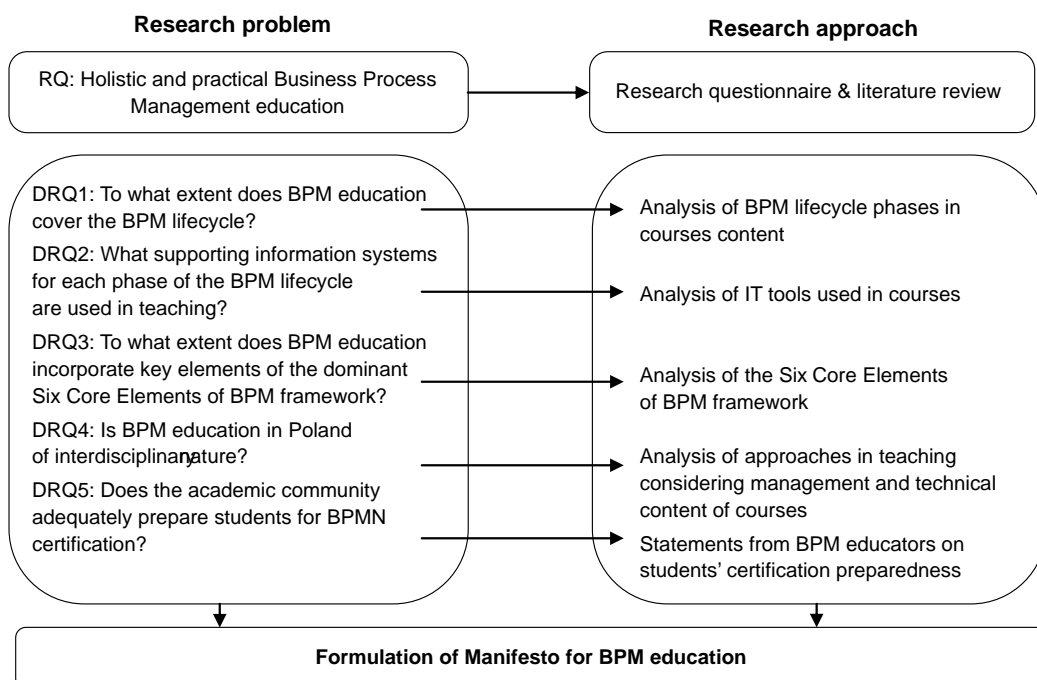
Research problem

Research approach

RQ: Holistic and practical Business Process Management education

Research questionnaire & literature review

DRQ1: To what extent does BPM education cover the BPM lifecycle?

DRQ2: What supporting information systems for each phase of the BPM lifecycle are used in teaching?

DRQ3: To what extent does BPM education incorporate key elements of the dominant Six Core Elements of BPM framework?

DRQ4: Is BPM education in Poland of interdisciplinanyature?

DRQ5: Does the academic community adequately prepare students for BPMN certification?

Analysis of BPM lifecycle phases in courses content

Analysis of IT tools used in courses

Analysis of the Six Core Elements of BPM framework

Analysis of approaches in teaching considering management and technical content of courses

Statements from BPM educators on students' certification preparedness

Formulation of Manifesto for BPM education